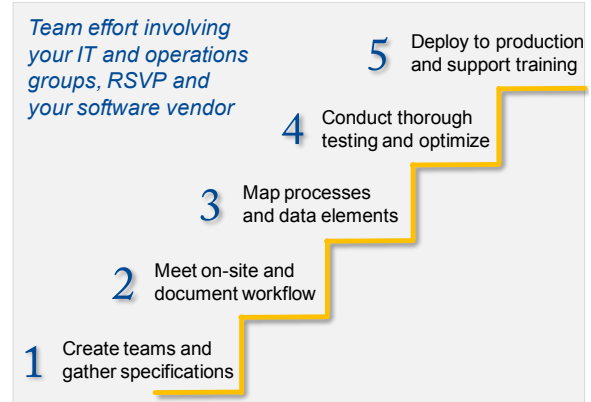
Team effort involving your IT and operations groups, RSVP and your software vendor

5 Deploy to production and support training

4 Conduct thorough testing and optimize

3 Map processes and data elements

2 Meet on-site and document workflow

1 Create teams and gather specifications